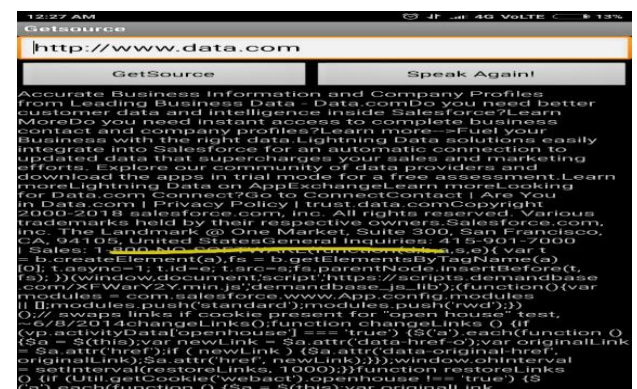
12:27 AM 4G VoLTE 13%
Getsource
http://www.data.com
GetSource
Speak Again!

Accurate Business Information and Company Profiles from Leading Business Data - Data.comDo you need better customer data and intelligence inside Salesforce?Learn MoreDo you need instant access to complete business contact and company profiles?Learn more-->Fuel your Business with the right data.Lightning Data solutions easily integrate into Salesforce for an automatic connection to updated data that supercharges your sales and marketing efforts. Explore our community of data providers and download the apps in trial mode for a free assessment.Learn moreLightning Data on AppExchangeLearn moreLooking for Data.com Connect?Go to ConnectContact | Are You in Data.com | Privacy Policy | trust.data.comCopyright 2000-2018 salesforce.com, inc. All rights reserved. Various trademarks held by their respective owners.Salesforce.com, inc. The Landmark @ One Market, Suite 300, San Francisco, CA, 94105, United StatesGeneral Inquiries: 415-901-7000 | Sales: 1 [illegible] s,e){var t = b.createElement(a),fs = b.getElementsByTagName(a)[0]; t.async=1; t.id=e; t.src=s;fs.parentNode.insertBefore(t, fs); })(window,document,'script','https://scripts.demandbase.com/XFWarY2Y.min.js','demandbase_js_lib');(function(){var modules = com.salesforce.www.App.config.modules ||[];modules.push('standard');modules.push('swd');})();// swaps links if cookie present for "open house" test, c/8/2014changeLinks();function changeLinks () {if (vp.activityData['openhouse'] == 'true') {$('a').each(function () {$a = $(this);var newLink = $a.attr('data-href-o');var originalLink = $a.attr('href');if (newLink ) {$a.attr('data-original-href', originalLink);$a.attr('href', newLink);}});window.clInterval = setInterval(restoreLinks, 1000);}}function restoreLinks (){if (util.getCookie('vebact') openhouse != 'true') {$( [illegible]